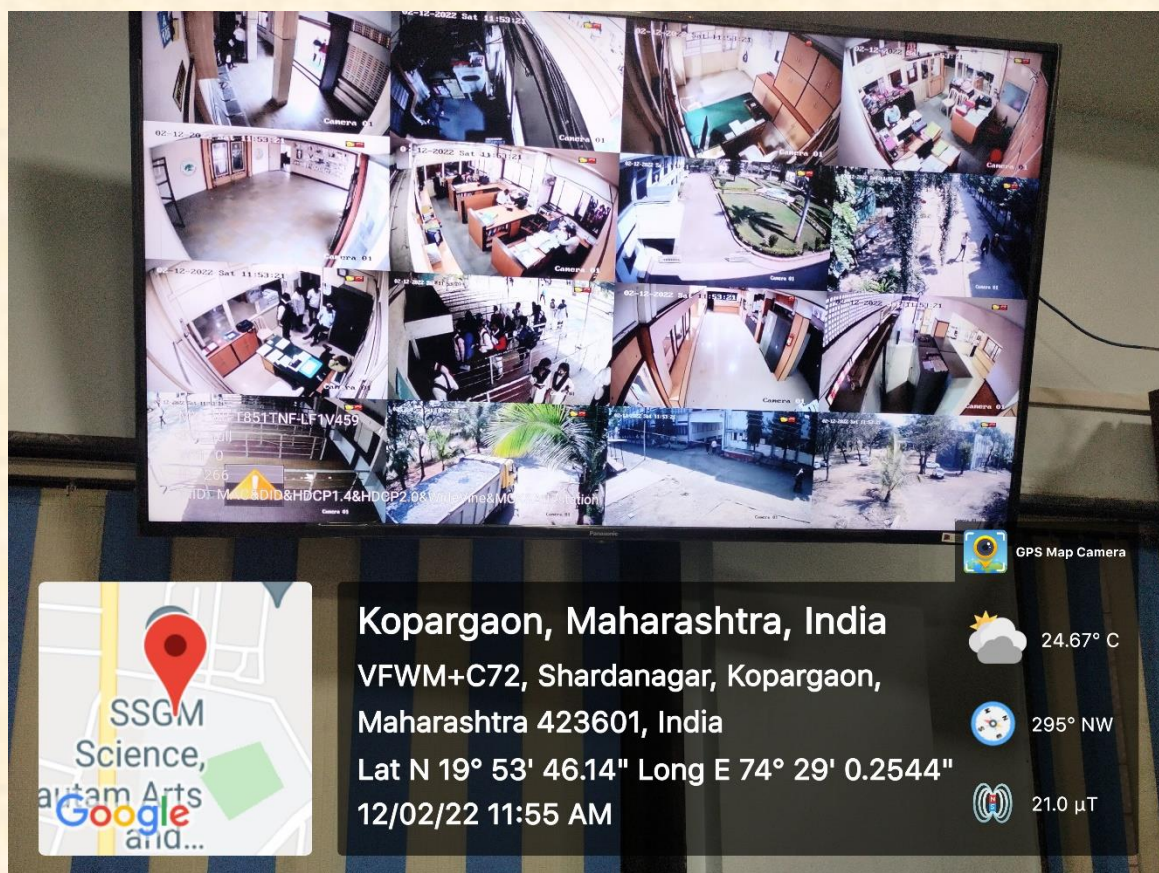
02-12-2022 Sat 11:53:21
Camera 01
Camera 01
Camera 01
02-12-2022 Sat 11:53:21
Camera 01
Camera 01
Camera 01
I851TNF-LF1V459
266
ID: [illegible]DID&HDCP1.4&HDCP2.0&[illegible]
Camera 01
Panasonic

GPS Map Camera

SSGM
Science,
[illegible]autam Arts
and...
Google

Kopargaon, Maharashtra, India
VFWM+C72, Shardanagar, Kopargaon, Maharashtra 423601, India
Lat N 19° 53' 46.14" Long E 74° 29' 0.2544"
12/02/22 11:55 AM

24.67° C
295° NW
21.0 µT